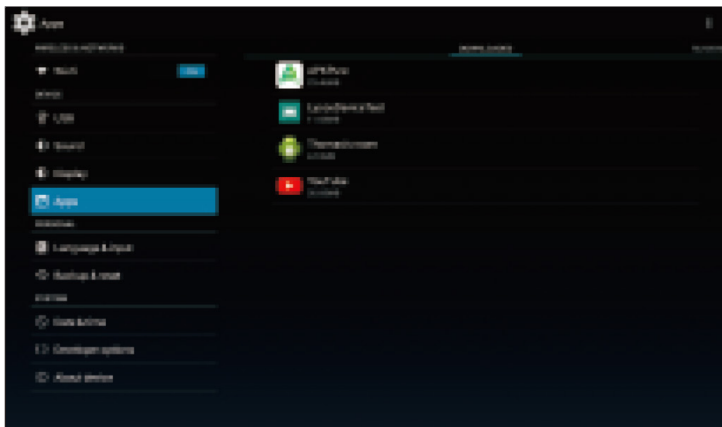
Apps

WIRELESS & NETWORKS

Wi-Fi

DEVICE

USB

Sound

Display

Apps

PERSONAL

Language & input

Backup & reset

SYSTEM

Date & time

Developer options

About device

DOWNLOADED

APKInstaller

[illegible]

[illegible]

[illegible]

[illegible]

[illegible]

YouTube

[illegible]